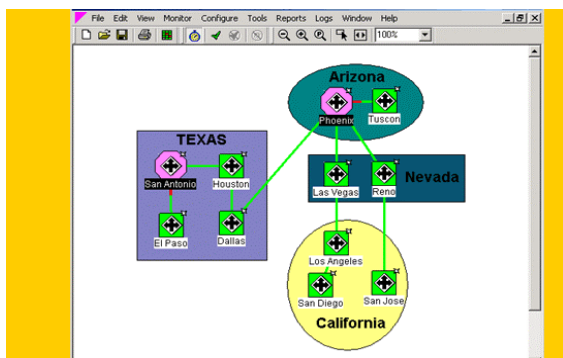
File Edit View Monitor Configure Tools Reports Logs Window Help

100%

Arizona

Phoenix

Tuscon

TEXAS

San Antonio

Houston

El Paso

Dallas

Nevada

Las Vegas

Reno

Los Angeles

San Diego

San Jose

California